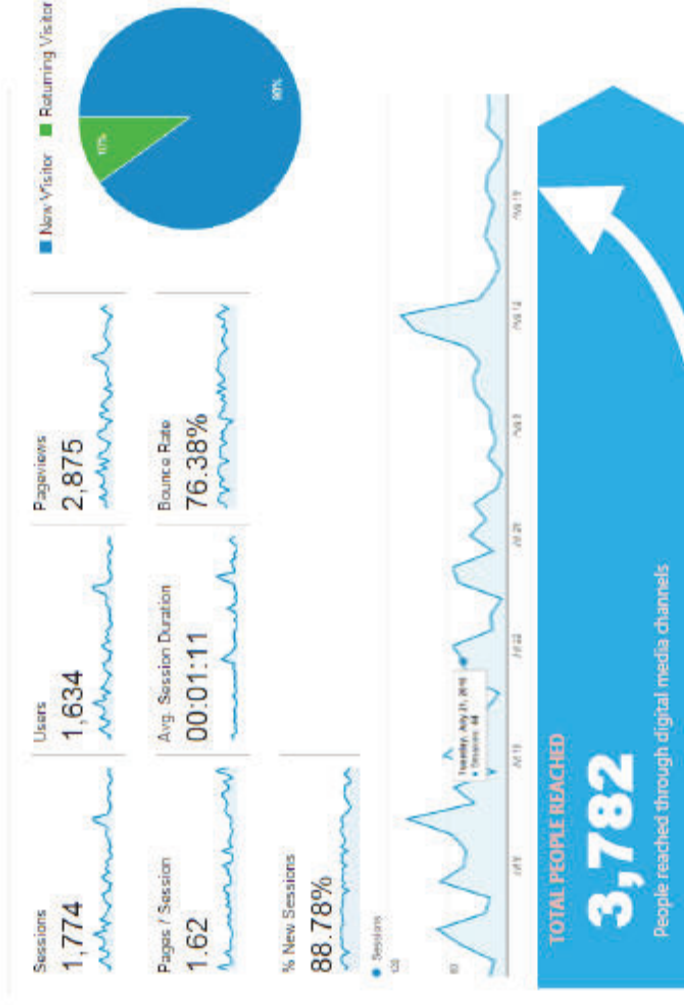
Sessions
1,774

Users
1,634

Pageviews
2,875

Pages / Session
1.62

Avg. Session Duration
00:01:11

Bounce Rate
76.38%

% New Sessions
88.78%

■ New Visitor ■ Returning Visitor

10%

90%

● Sessions
120

60

Tuesday, July 31, 2018
● Sessions: 44

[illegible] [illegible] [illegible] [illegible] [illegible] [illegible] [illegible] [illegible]

TOTAL PEOPLE REACHED
3,782
People reached through digital media channels